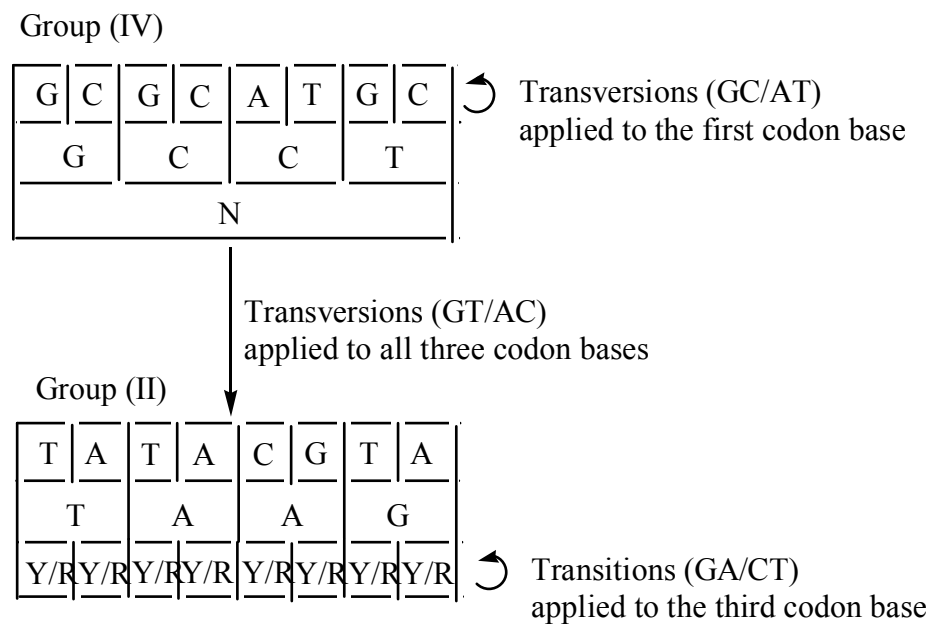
Group (IV)

| G | C | G | C | A | T | G | C |
|---|---|---|---|---|---|---|---|
| G | | C | | C | | T | |
| N | | | | | | | |

Transversions (GC/AT) applied to the first codon base

Transversions (GT/AC) applied to all three codon bases

Group (II)

| T | A | T | A | C | G | T | A |
|---|---|---|---|---|---|---|---|
| T | | A | | A | | G | |
| Y/R | Y/R | Y/R | Y/R | Y/R | Y/R | Y/R | Y/R |

Transitions (GA/CT) applied to the third codon base